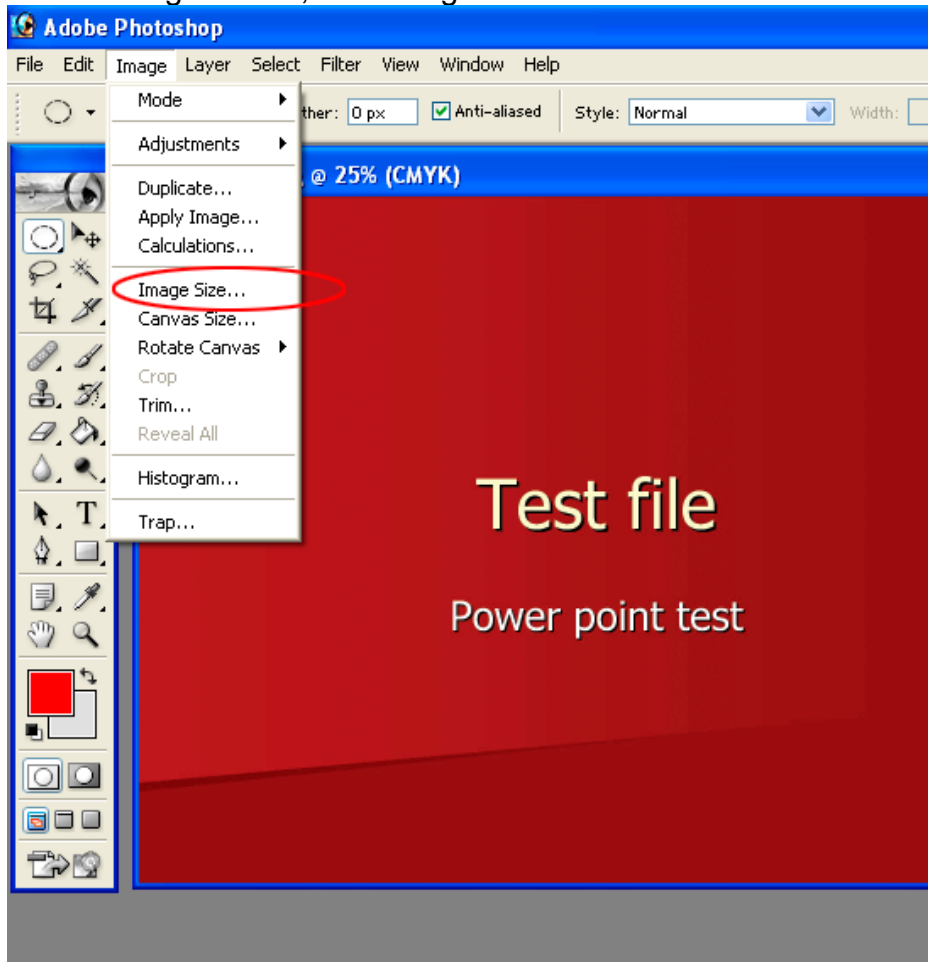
Adobe Photoshop

File Edit Image Layer Select Filter View Window Help

ther: 0 px Anti-aliased Style: Normal Width:

Mode
Adjustments
Duplicate...
Apply Image...
Calculations...
Image Size...
Canvas Size...
Rotate Canvas
Crop
Trim...
Reveal All
Histogram...
Trap...

@ 25% (CMYK)

Test file

Power point test